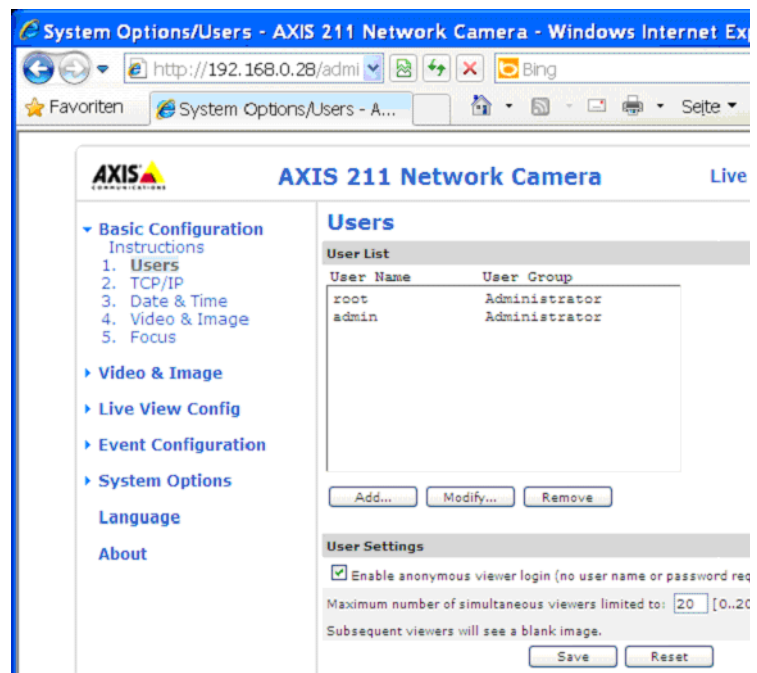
System Options/Users - AXIS 211 Network Camera - Windows Internet Ex
http://192.168.0.28/admi
Bing
Favoriten
System Options/Users - A...
Seite

AXIS COMMUNICATIONS
AXIS 211 Network Camera
Live

Basic Configuration
Instructions
1. Users
2. TCP/IP
3. Date & Time
4. Video & Image
5. Focus
Video & Image
Live View Config
Event Configuration
System Options
Language
About

Users
User List

| User Name | User Group |
|---|---|
| root | Administrator |
| admin | Administrator |

Add... Modify... Remove

User Settings
Enable anonymous viewer login (no user name or password req
Maximum number of simultaneous viewers limited to: 20 [0..20
Subsequent viewers will see a blank image.
Save Reset